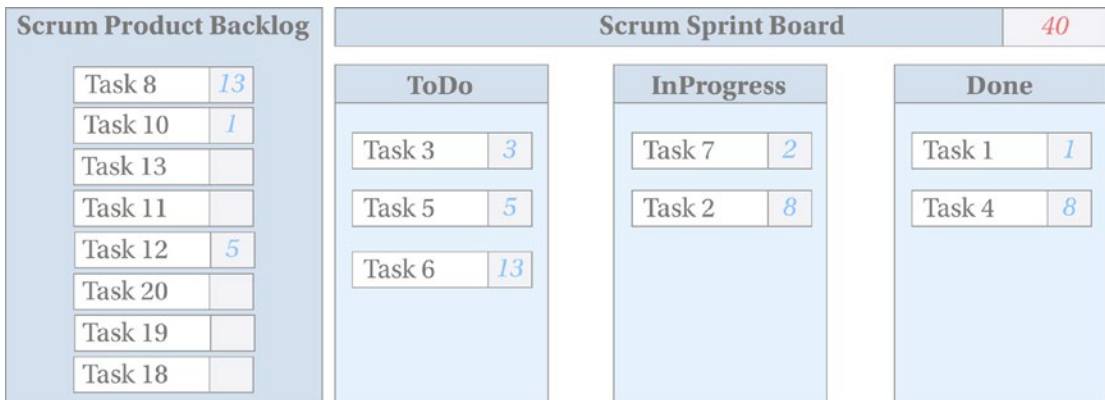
Scrum Product Backlog

| | |
|---|---|
| Task 8 | 13 |
| Task 10 | 1 |
| Task 13 | |
| Task 11 | |
| Task 12 | 5 |
| Task 20 | |
| Task 19 | |
| Task 18 | |

Scrum Sprint Board 40

ToDo

| | |
|---|---|
| Task 3 | 3 |
| Task 5 | 5 |
| Task 6 | 13 |

InProgress

| | |
|---|---|
| Task 7 | 2 |
| Task 2 | 8 |

Done

| | |
|---|---|
| Task 1 | 1 |
| Task 4 | 8 |